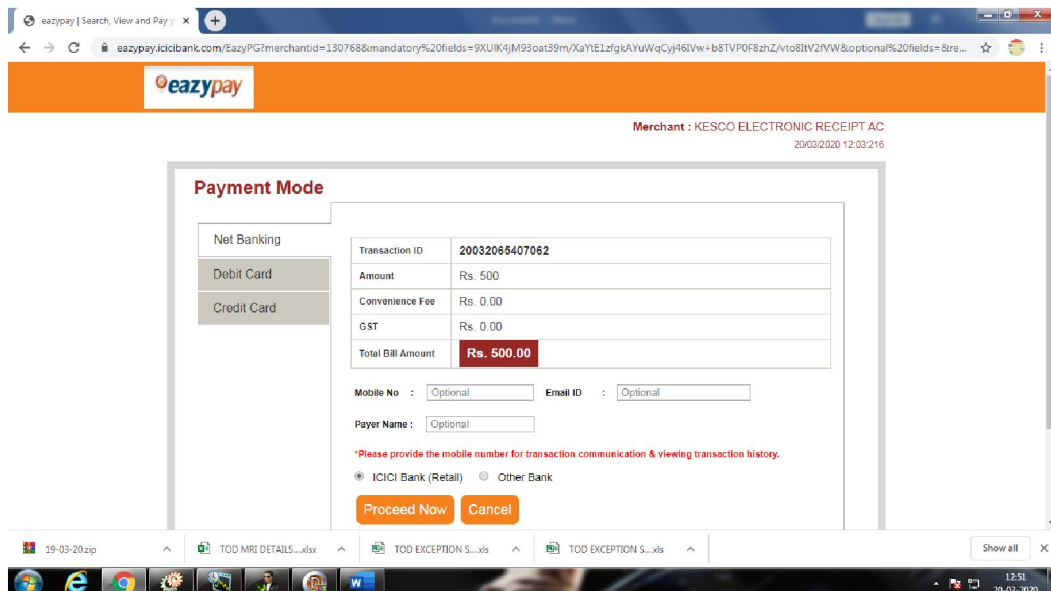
eazypay | Search, View and Pay y ×

eazypay.icicibank.com/EazyPG?merchantid=130768&mandatory%20fields=9XUIK4jM93oat39m/XaYtE1zfgkAYuWqCyj46IVw+b8TVP0F8zhZ/vto8ItV2fVW&optional%20fields=&re...

eazypay

Merchant : KESCO ELECTRONIC RECEIPT AC
20/03/2020 12:03:216

Payment Mode

Net Banking
Debit Card
Credit Card

| Transaction ID | 20032065407062 |
|---|---|
| Amount | Rs. 500 |
| Convenience Fee | Rs. 0.00 |
| GST | Rs. 0.00 |
| Total Bill Amount | Rs. 500.00 |

Mobile No : Optional Email ID : Optional

Payer Name : Optional

*Please provide the mobile number for transaction communication & viewing transaction history.

ICICI Bank (Retail) Other Bank

Proceed Now Cancel

19-03-20.zip TOD MRI DETAILS....xlsx TOD EXCEPTION S....xls TOD EXCEPTION S....xls Show all

12:51
20-03-2020